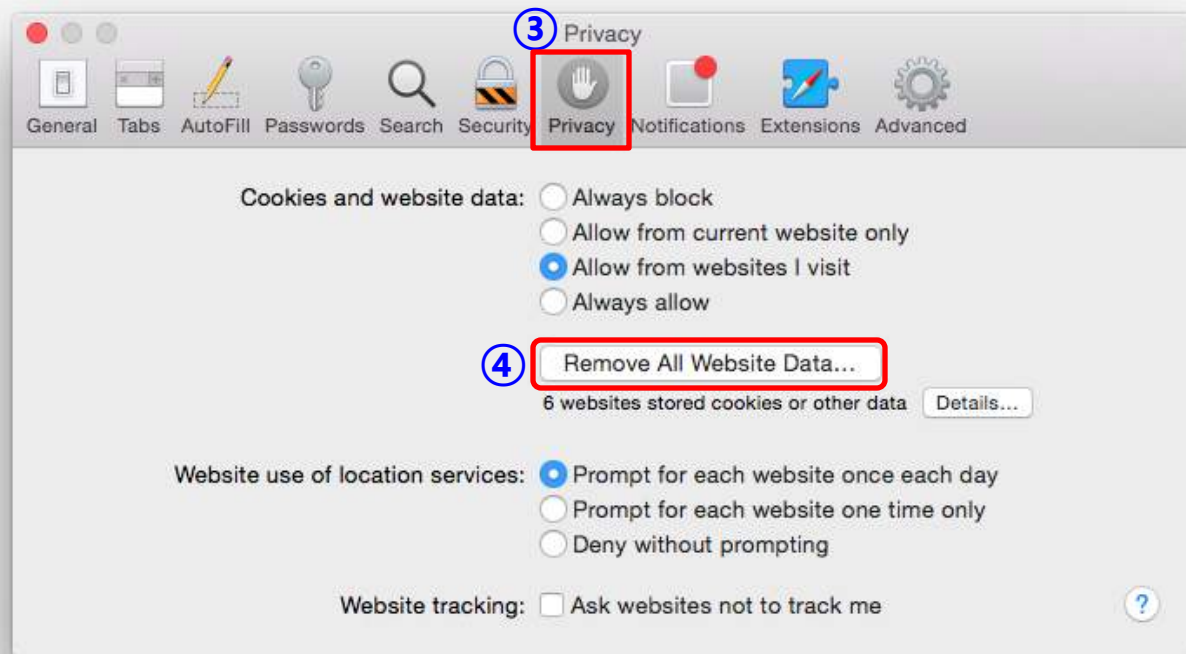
③ Privacy

General Tabs AutoFill Passwords Search Security Privacy Notifications Extensions Advanced

Cookies and website data: Always block
Allow from current website only
Allow from websites I visit
Always allow

④ Remove All Website Data...

6 websites stored cookies or other data Details...

Website use of location services: Prompt for each website once each day
Prompt for each website one time only
Deny without prompting

Website tracking: Ask websites not to track me

?